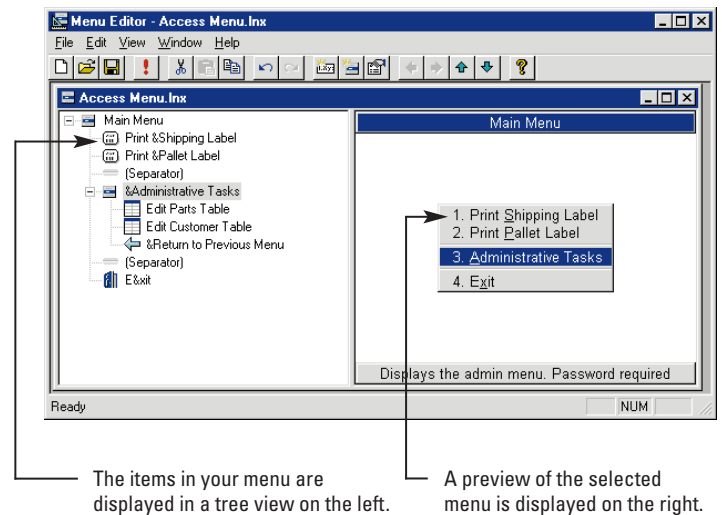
Menu Editor - Access Menu.lnx

File Edit View Window Help

Access Menu.lnx

Main Menu
Print &Shipping Label
Print &Pallet Label
(Separator)
&Administrative Tasks
Edit Parts Table
Edit Customer Table
&Return to Previous Menu
(Separator)
E&xit

Main Menu

1. Print Shipping Label
2. Print Pallet Label
3. Administrative Tasks
4. Exit

Displays the admin menu. Password required

Ready

NUM

The items in your menu are displayed in a tree view on the left.

A preview of the selected menu is displayed on the right.